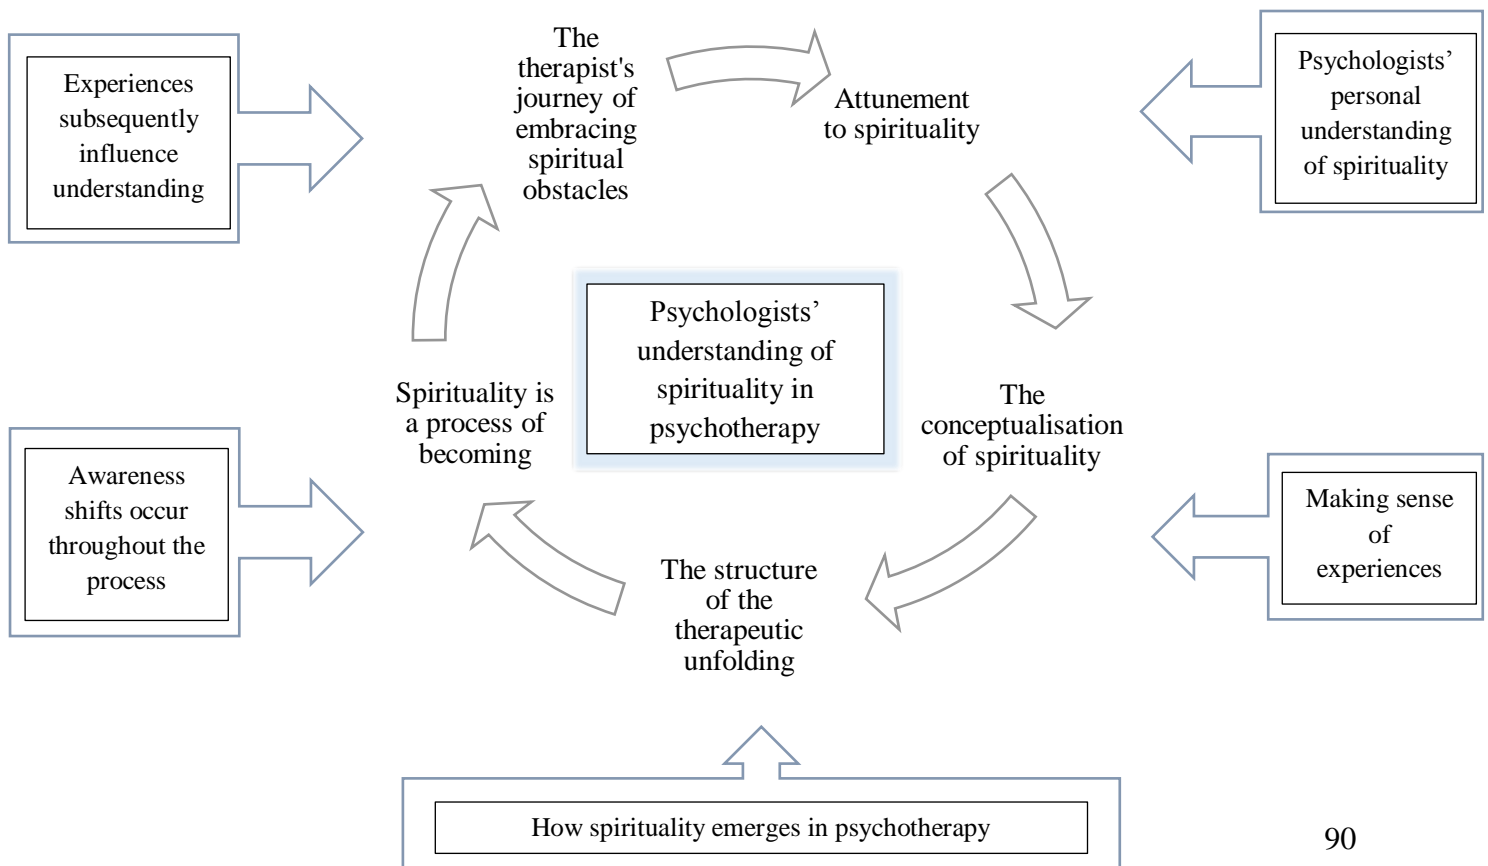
Experiences subsequently influence understanding

The therapist's journey of embracing spiritual obstacles

Attunement to spirituality

Psychologists' personal understanding of spirituality

Psychologists' understanding of spirituality in psychotherapy

Spirituality is a process of becoming

The conceptualisation of spirituality

Awareness shifts occur throughout the process

Making sense of experiences

The structure of the therapeutic unfolding

How spirituality emerges in psychotherapy

90